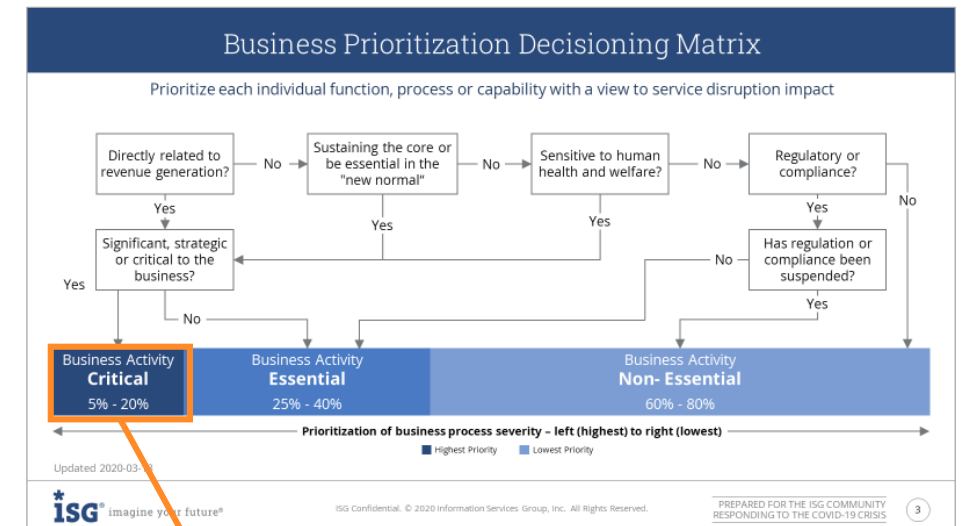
Business Prioritization Decisioning Matrix

Prioritize each individual function, process or capability with a view to service disruption impact

Directly related to revenue generation?

No

Sustaining the core or be essential in the "new normal"

No

Sensitive to human health and welfare?

No

Regulatory or compliance?

Yes

Yes

Yes

Yes

No

Significant, strategic or critical to the business?

Has regulation or compliance been suspended?

No

Yes

No

Yes

Business Activity
Critical
5% - 20%

Business Activity
Essential
25% - 40%

Business Activity
Non- Essential
60% - 80%

Prioritization of business process severity – left (highest) to right (lowest)

Highest Priority

Lowest Priority

Updated 2020-03-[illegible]

ISG® imagine yo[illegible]r future®

ISG Confidential. © 2020 Information Services Group, Inc. All Rights Reserved.

PREPARED FOR THE ISG COMMUNITY RESPONDING TO THE COVID-19 CRISIS

3